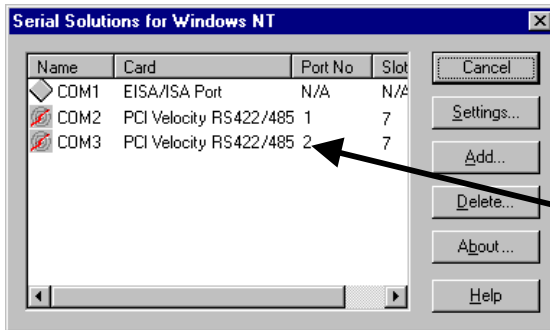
Serial Solutions for Windows NT

| Name | Card | Port No | Slot |
|---|---|---|---|
| COM1 | EISA/ISA Port | N/A | N/A |
| COM2 | PCI Velocity RS422/485 | 1 | 7 |
| COM3 | PCI Velocity RS422/485 | 2 | 7 |

Cancel
Settings...
Add...
Delete...
About...
Help